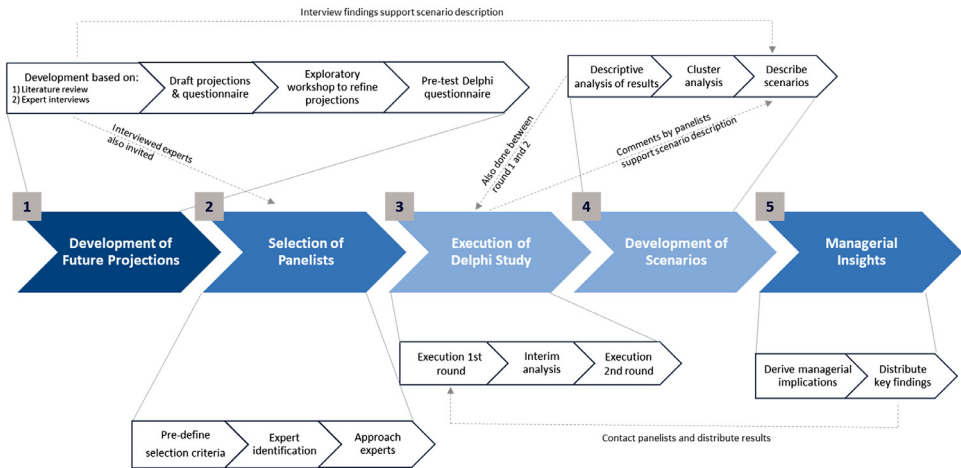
Interview findings support scenario description

Development based on:
1) Literature review
2) Expert interviews

Draft projections & questionnaire

Exploratory workshop to refine projections

Pre-test Delphi questionnaire

Interviewed experts also invited

Descriptive analysis of results

Cluster analysis

Describe scenarios

Also done between round 1 and 2

Comments by panelists support scenario description

1

Development of Future Projections

2

Selection of Panelists

3

Execution of Delphi Study

4

Development of Scenarios

5

Managerial Insights

Execution 1st round

Interim analysis

Execution 2nd round

Derive managerial implications

Distribute key findings

Pre-define selection criteria

Expert identification

Approach experts

Contact panelists and distribute results